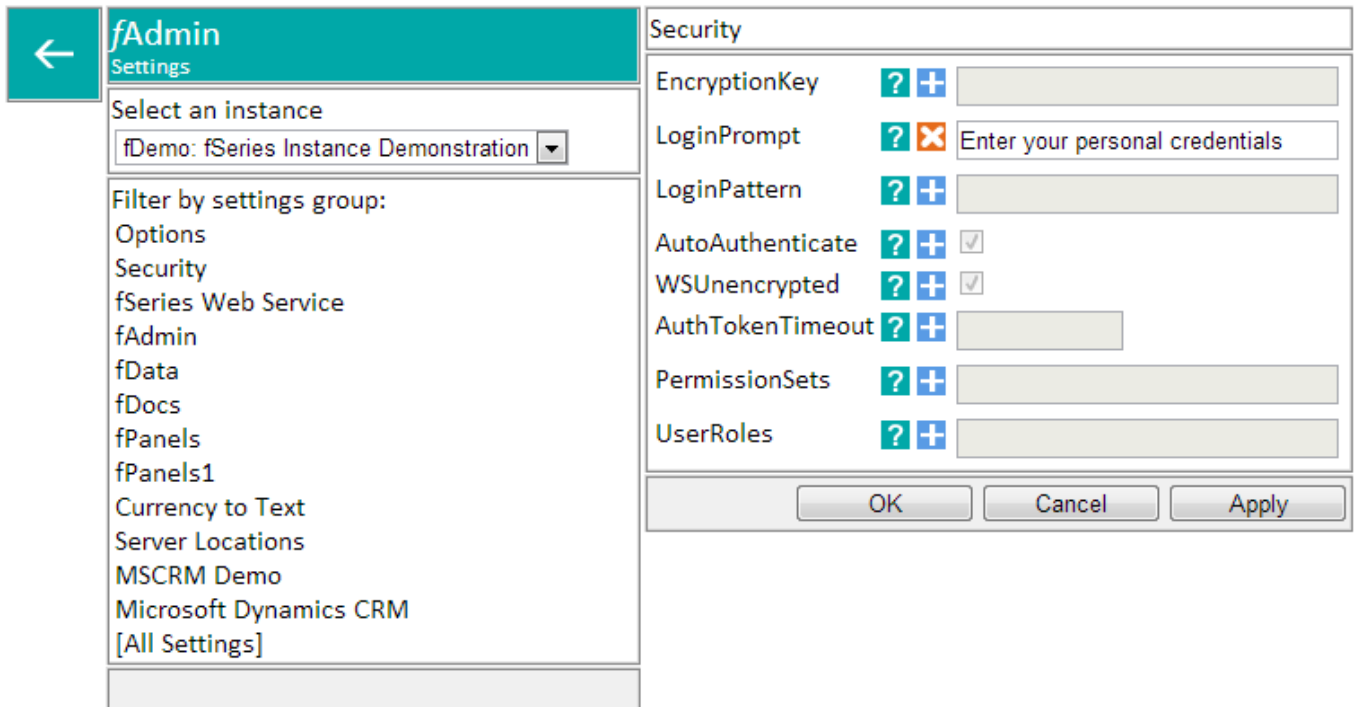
fAdmin
Settings

Select an instance
fDemo: fSeries Instance Demonstration

Filter by settings group:
Options
Security
fSeries Web Service
fAdmin
fData
fDocs
fPanels
fPanels1
Currency to Text
Server Locations
MSCRM Demo
Microsoft Dynamics CRM
[All Settings]

Security

EncryptionKey
LoginPrompt Enter your personal credentials
LoginPattern
AutoAuthenticate
WSUnencrypted
AuthTokenTimeout
PermissionSets
UserRoles

OK Cancel Apply